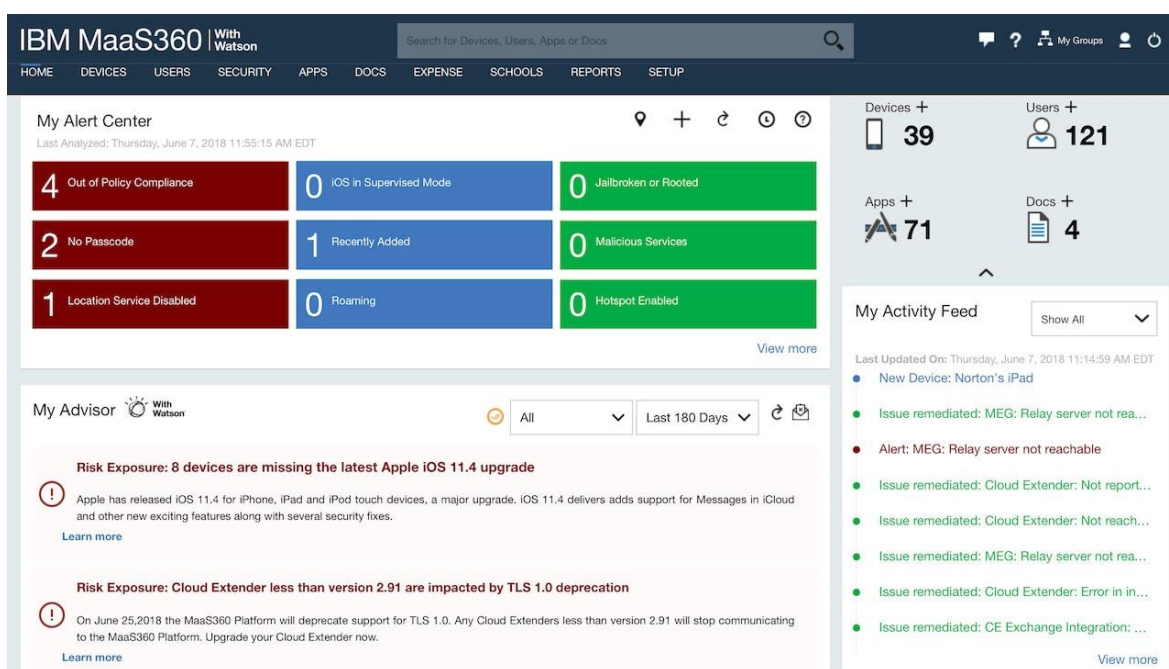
IBM MaaS360 | With Watson

Search for Devices, Users, Apps or Docs

My Groups

HOME DEVICES USERS SECURITY APPS DOCS EXPENSE SCHOOLS REPORTS SETUP

My Alert Center
Last Analyzed: Thursday, June 7, 2018 11:55:15 AM EDT

| 4 Out of Policy Compliance | 0 iOS in Supervised Mode | 0 Jailbroken or Rooted |
|---|---|---|
| 2 No Passcode | 1 Recently Added | 0 Malicious Services |
| 1 Location Service Disabled | 0 Roaming | 0 Hotspot Enabled |

View more

Devices + 39
Users + 121
Apps + 71
Docs + 4

My Activity Feed
Show All
Last Updated On: Thursday, June 7, 2018 11:14:59 AM EDT
New Device: Norton's iPad
Issue remediated: MEG: Relay server not rea...
Alert: MEG: Relay server not reachable
Issue remediated: Cloud Extender: Not report...
Issue remediated: Cloud Extender: Not reach...
Issue remediated: MEG: Relay server not rea...
Issue remediated: Cloud Extender: Error in in...
Issue remediated: CE Exchange Integration: ...
View more

My Advisor With Watson
All
Last 180 Days

Risk Exposure: 8 devices are missing the latest Apple iOS 11.4 upgrade
Apple has released iOS 11.4 for iPhone, iPad and iPod touch devices, a major upgrade. iOS 11.4 delivers adds support for Messages in iCloud and other new exciting features along with several security fixes.
Learn more

Risk Exposure: Cloud Extender less than version 2.91 are impacted by TLS 1.0 deprecation
On June 25,2018 the MaaS360 Platform will deprecate support for TLS 1.0. Any Cloud Extenders less than version 2.91 will stop communicating to the MaaS360 Platform. Upgrade your Cloud Extender now.
Learn more